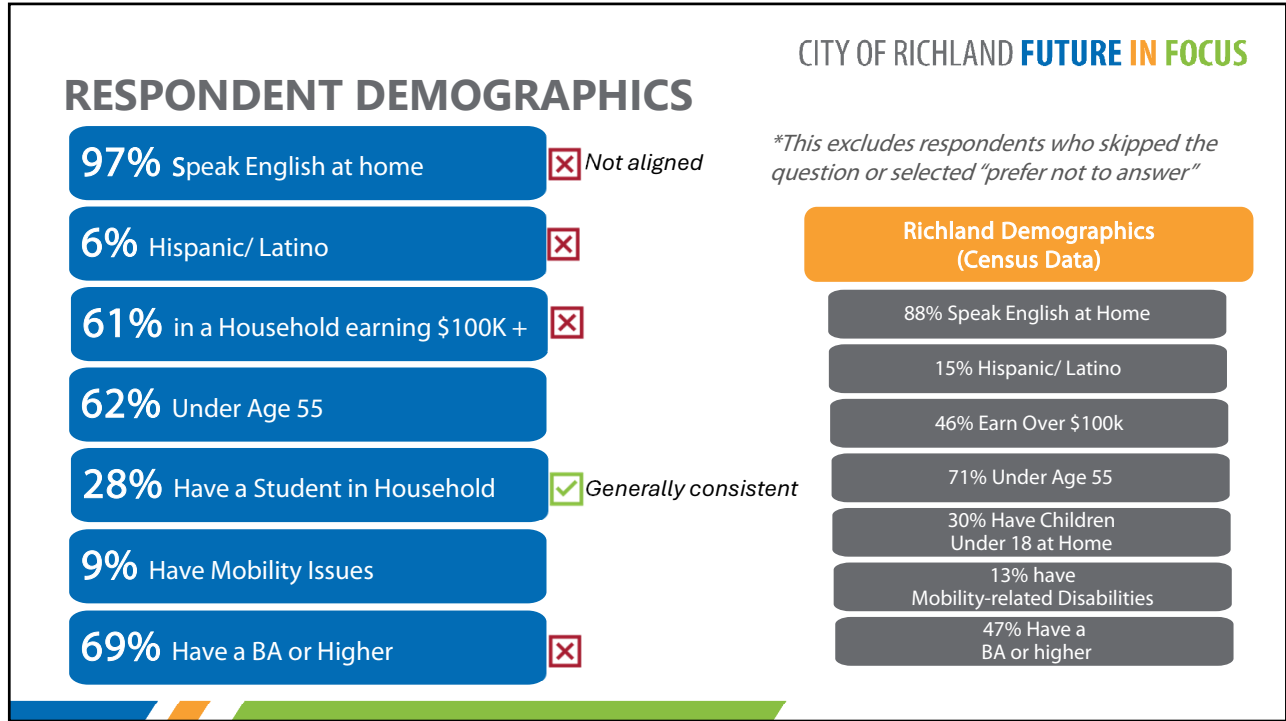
CITY OF RICHLAND FUTURE IN FOCUS

RESPONDENT DEMOGRAPHICS

97% Speak English at home

Not aligned

6% Hispanic/ Latino

61% in a Household earning \$100K +

62% Under Age 55

28% Have a Student in Household

Generally consistent

9% Have Mobility Issues

69% Have a BA or Higher

*This excludes respondents who skipped the question or selected "prefer not to answer"

Richland Demographics (Census Data)

88% Speak English at Home

15% Hispanic/ Latino

46% Earn Over \$100k

71% Under Age 55

30% Have Children Under 18 at Home

13% have Mobility-related Disabilities

47% Have a BA or higher